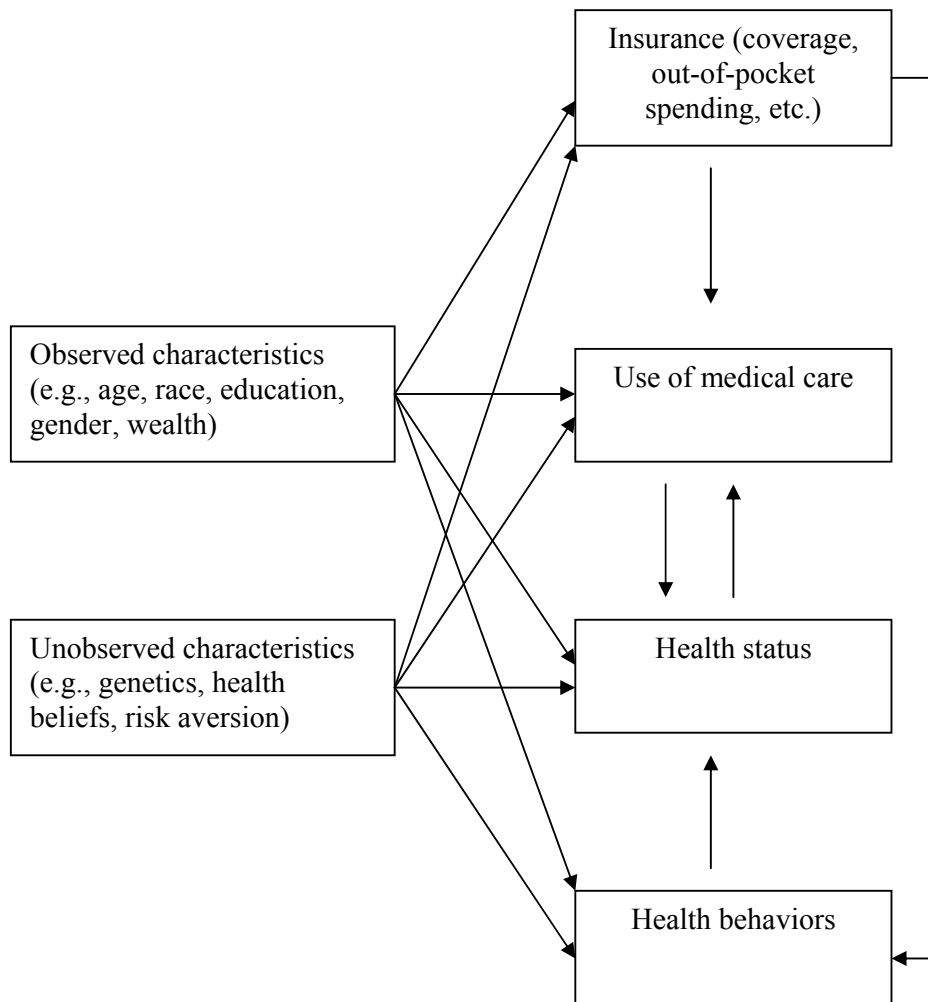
Insurance (coverage, out-of-pocket spending, etc.)

Observed characteristics (e.g., age, race, education, gender, wealth)

Use of medical care

Unobserved characteristics (e.g., genetics, health beliefs, risk aversion)

Health status

Health behaviors